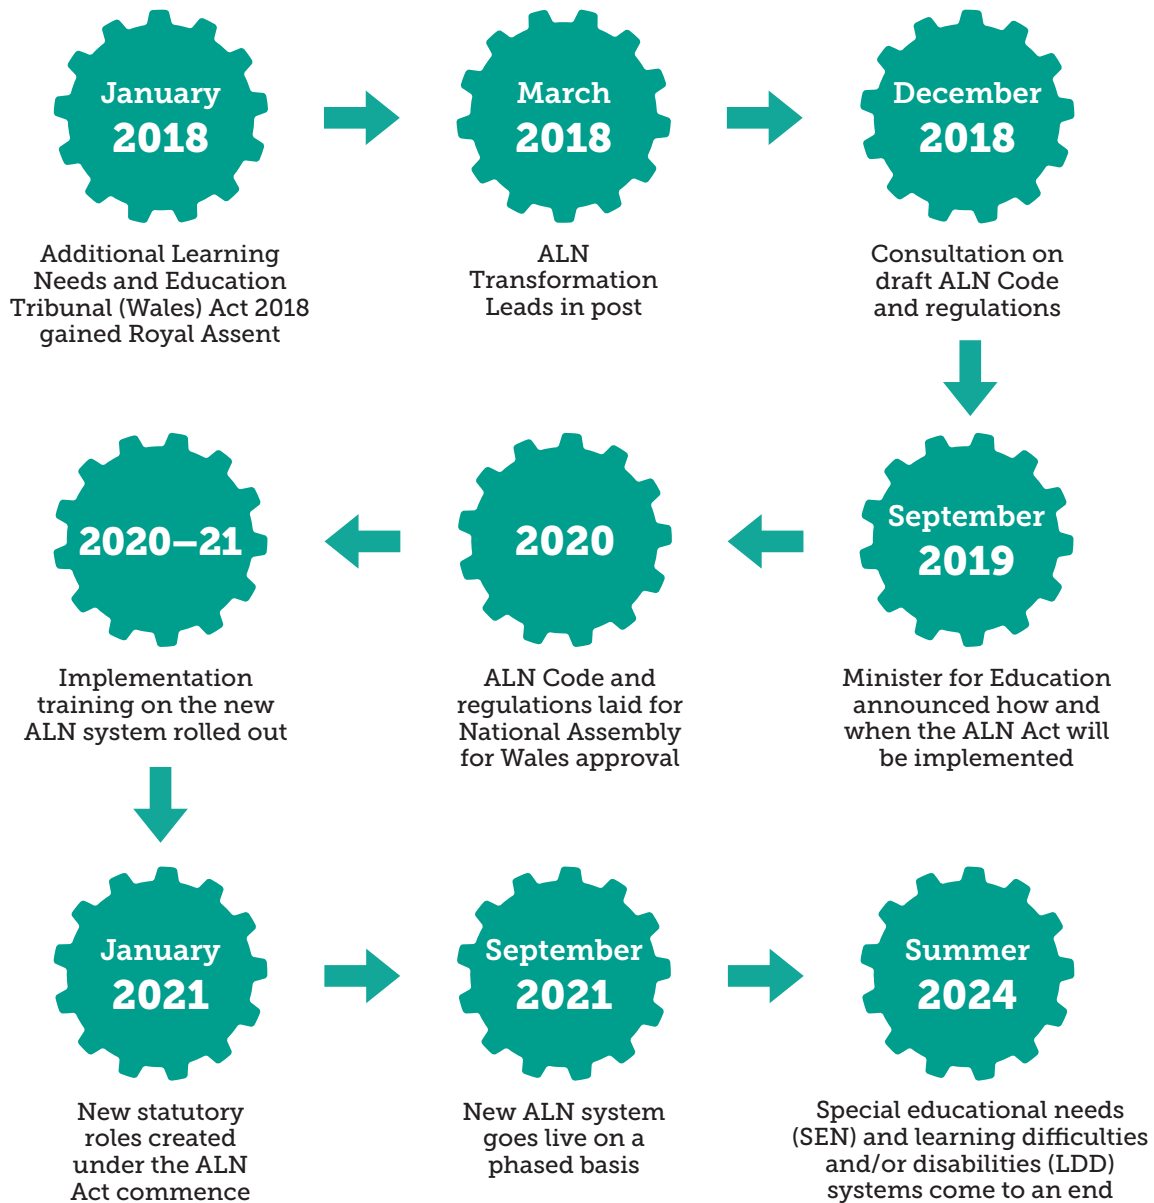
January 2018

Additional Learning Needs and Education Tribunal (Wales) Act 2018 gained Royal Assent

March 2018

ALN Transformation Leads in post

December 2018

Consultation on draft ALN Code and regulations

September 2019

Minister for Education announced how and when the ALN Act will be implemented

2020

ALN Code and regulations laid for National Assembly for Wales approval

2020–21

Implementation training on the new ALN system rolled out

January 2021

New statutory roles created under the ALN Act commence

September 2021

New ALN system goes live on a phased basis

Summer 2024

Special educational needs (SEN) and learning difficulties and/or disabilities (LDD) systems come to an end